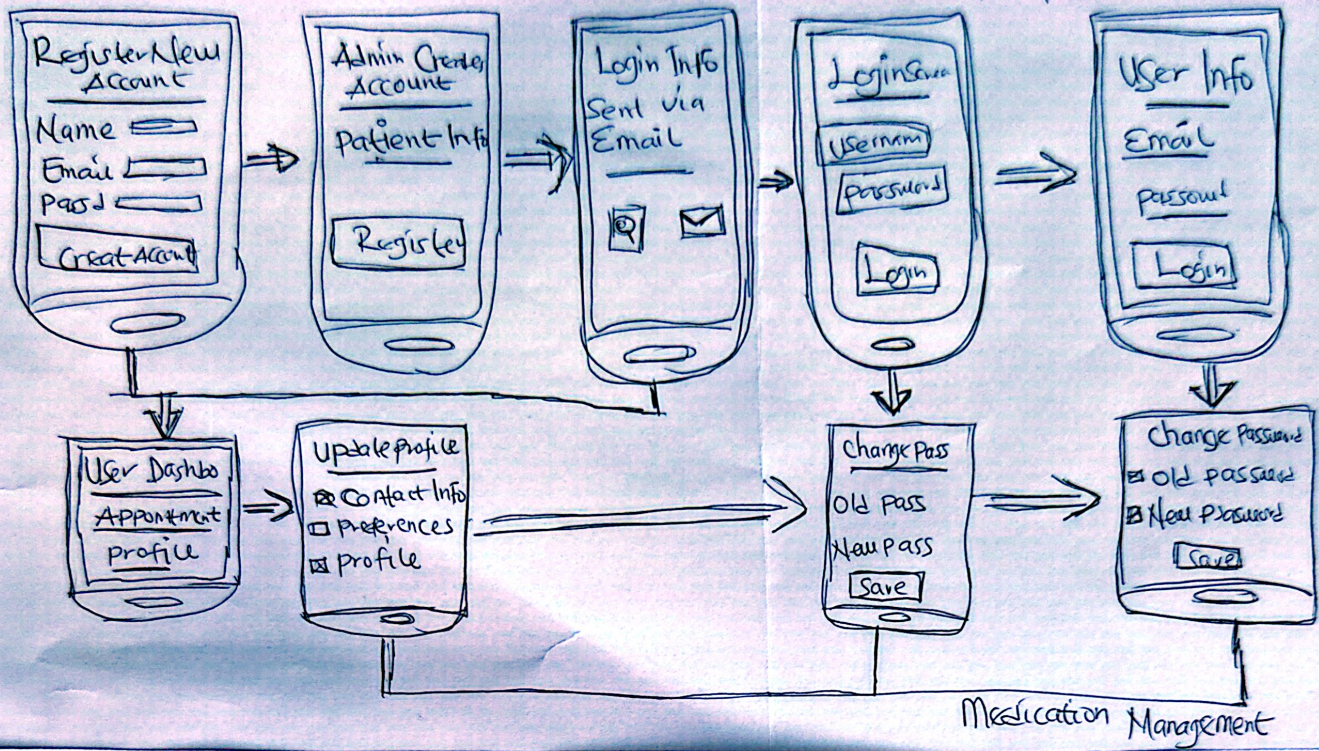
Register New Account
Name
Email
Pass d
Creat Account

Admin Creates Account
Patient Info
Register

Login Info Sent via Email

LoginScreen
Usernam
password
Login

User Info
Email
password
Login

User Dashbo
Appointment
profile

Update profile
Contact Info
Preferences
Profile

Change Pass
Old Pass
New pass
Save

Change Password
Old Password
New Password
Save

Medication Management